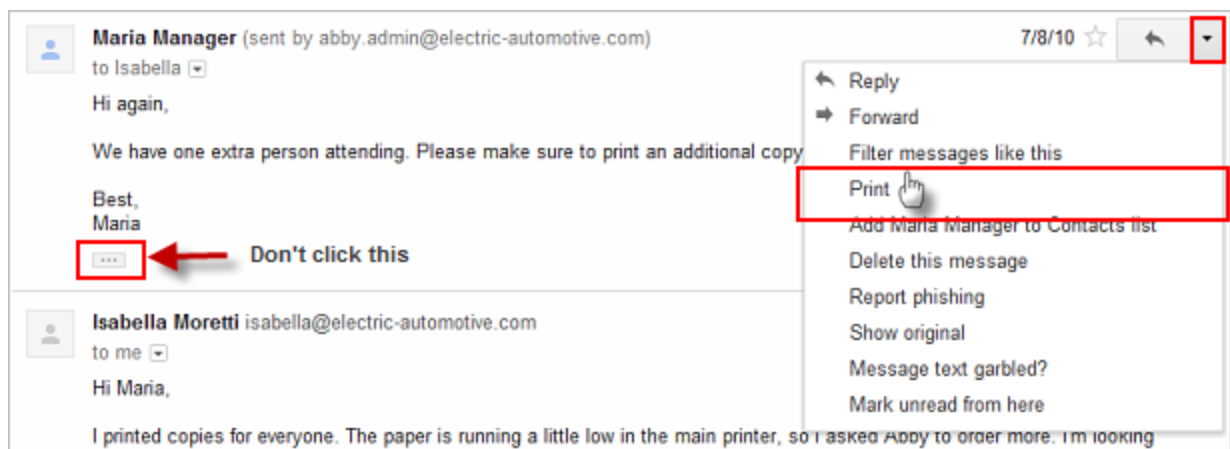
Maria Manager (sent by abby.admin@electric-automotive.com)
to Isabella

7/8/10

Hi again,

We have one extra person attending. Please make sure to print an additional copy

Best,
Maria

...

Don't click this

Reply
Forward
Filter messages like this
Print
Add Maria Manager to Contacts list
Delete this message
Report phishing
Show original
Message text garbled?
Mark unread from here

Isabella Moretti isabella@electric-automotive.com
to me

Hi Maria,

I printed copies for everyone. The paper is running a little low in the main printer, so I asked Abby to order more. I'm looking